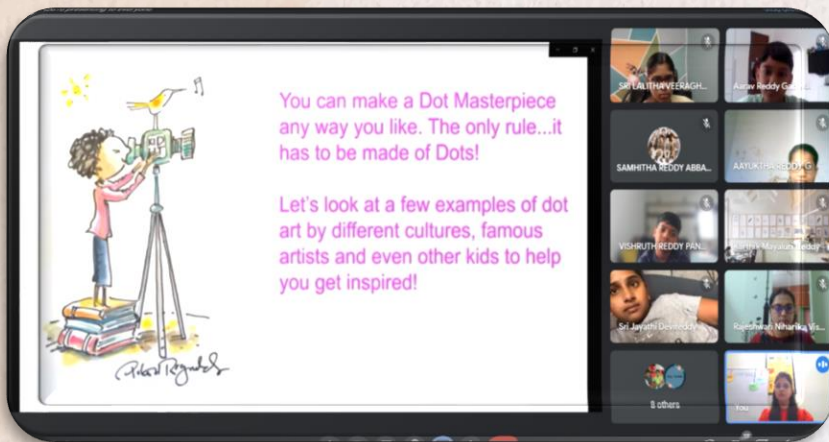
You can make a Dot Masterpiece any way you like. The only rule...it has to be made of Dots!

Let's look at a few examples of dot art by different cultures, famous artists and even other kids to help you get inspired!

Peter Reynolds

SRI LALITHA VEERAGH...
Aarav Reddy G...
SAMHITHA REDDY ABBA...
AAYUKTHA REDDY G...
VISHRUTH REDDY PAN...
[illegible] Mayank Reddy
Sri Jayathi Devireddy
Rajeshwari Niharika Vis...
8 others
You